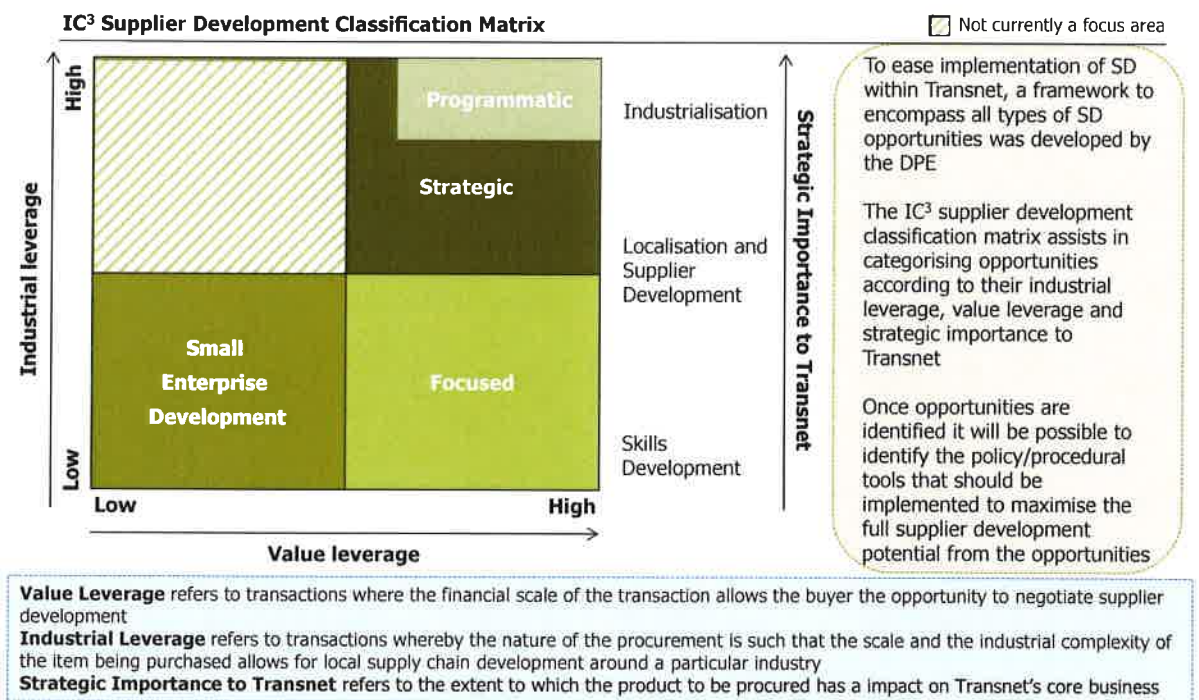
IC³ Supplier Development Classification Matrix

Not currently a focus area

High

Industrial leverage

Low

Programmatic

Strategic

Small Enterprise Development

Focused

Low

High

Value leverage

Industrialisation

Localisation and Supplier Development

Skills Development

Strategic Importance to Transnet

To ease implementation of SD within Transnet, a framework to encompass all types of SD opportunities was developed by the DPE

The IC³ supplier development classification matrix assists in categorising opportunities according to their industrial leverage, value leverage and strategic importance to Transnet

Once opportunities are identified it will be possible to identify the policy/procedural tools that should be implemented to maximise the full supplier development potential from the opportunities

**Value Leverage** refers to transactions where the financial scale of the transaction allows the buyer the opportunity to negotiate supplier development
**Industrial Leverage** refers to transactions whereby the nature of the procurement is such that the scale and the industrial complexity of the item being purchased allows for local supply chain development around a particular industry
**Strategic Importance to Transnet** refers to the extent to which the product to be procured has a impact on Transnet's core business